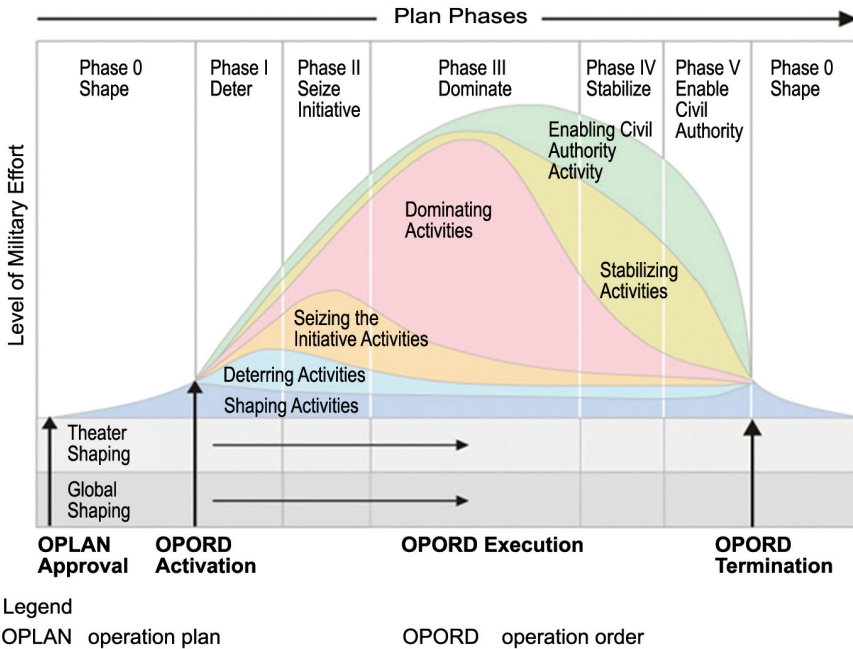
Plan Phases

Level of Military Effort

Phase 0 Shape

Phase I Deter

Phase II Seize Initiative

Phase III Dominate

Phase IV Stabilize

Phase V Enable Civil Authority

Phase 0 Shape

Enabling Civil Authority Activity

Dominating Activities

Stabilizing Activities

Seizing the Initiative Activities

Deterring Activities

Shaping Activities

Theater Shaping

Global Shaping

OPLAN Approval

OPORD Activation

OPORD Execution

OPORD Termination

Legend

OPLAN operation plan

OPORD operation order